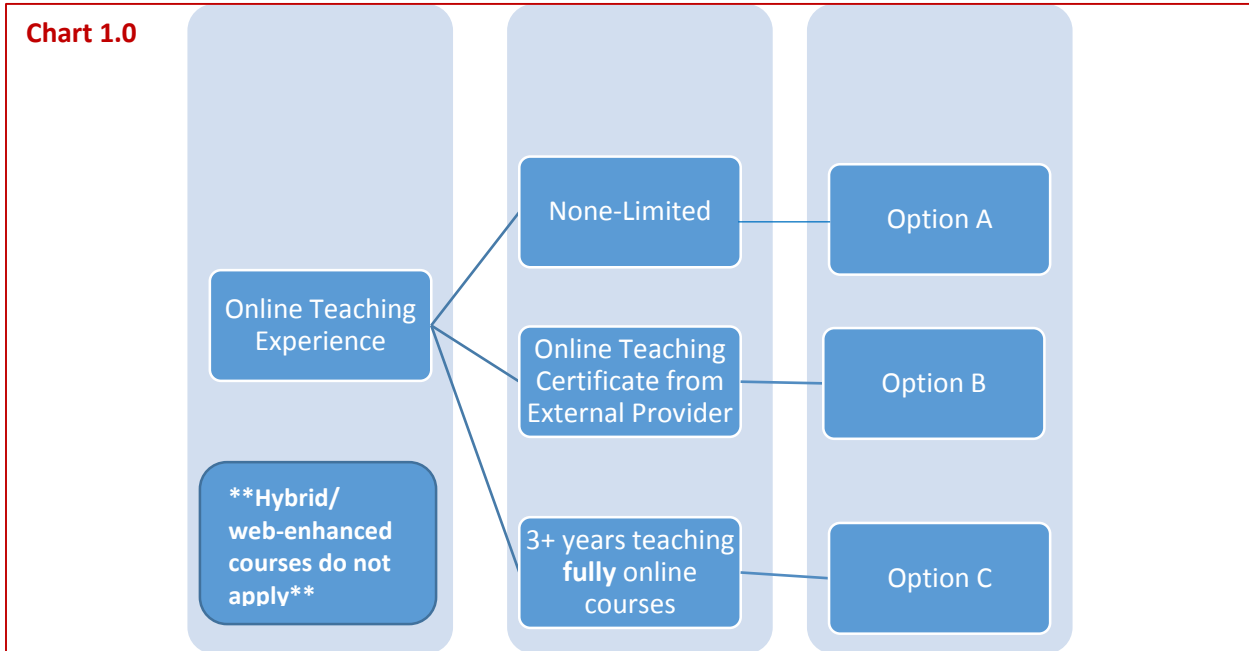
Chart 1.0

Online Teaching Experience

**Hybrid/ web-enhanced courses do not apply**

None-Limited

Online Teaching Certificate from External Provider

3+ years teaching fully online courses

Option A

Option B

Option C